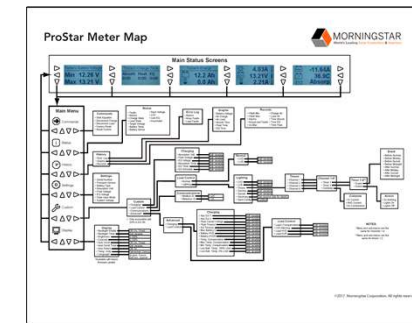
ProStar Meter Map

MORNINGSTAR

Main Status Screens

Min 12.26 V
Max 13.21 V

12.2 Ah
0.0 Ah

4.93A
13.21V
2.3148

-11.6 A
36.9C
Absorp

Main Menu

Commands

Status

Alarms

Settings

Custom

Display

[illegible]

NOTES

©2017 Morningstar Corporation. All rights reserved.